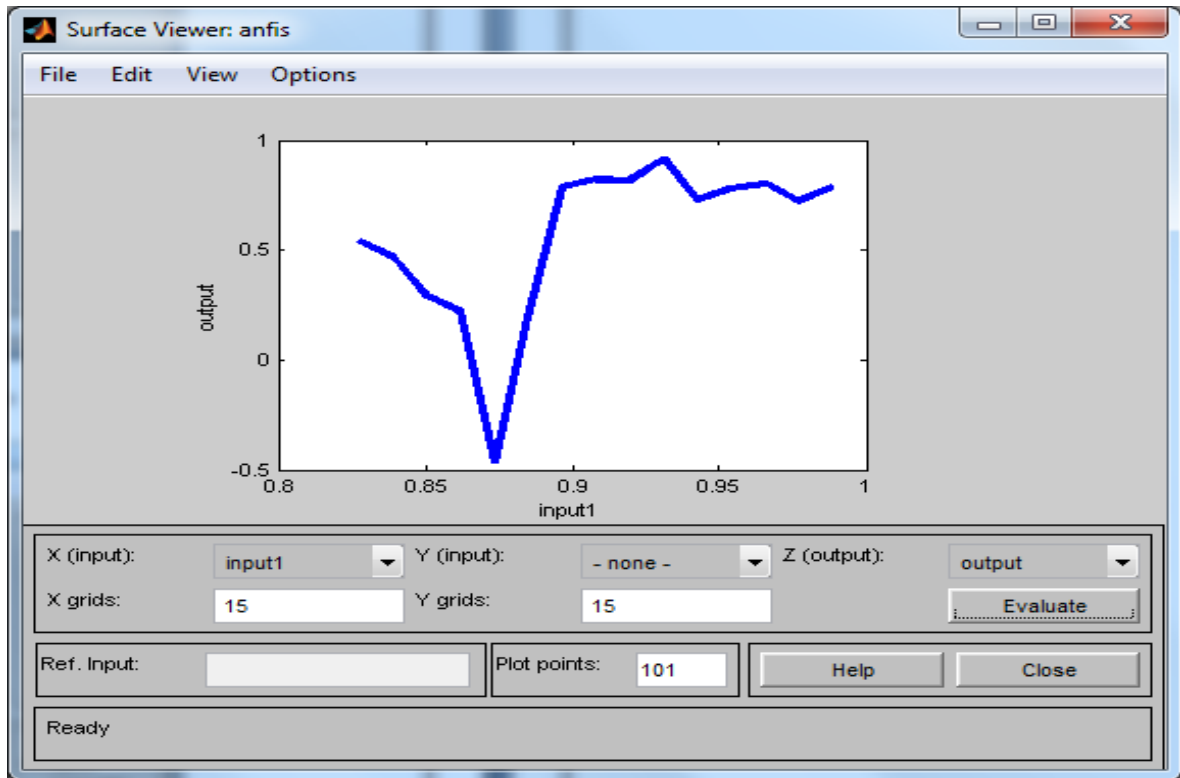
Surface Viewer: anfis

File Edit View Options

1
0.5
0
-0.5
output
0.8 0.85 0.9 0.95 1
input1

X (input): input1
Y (input): - none -
Z (output): output
X grids: 15
Y grids: 15
Evaluate

Ref. Input:
Plot points: 101
Help
Close

Ready